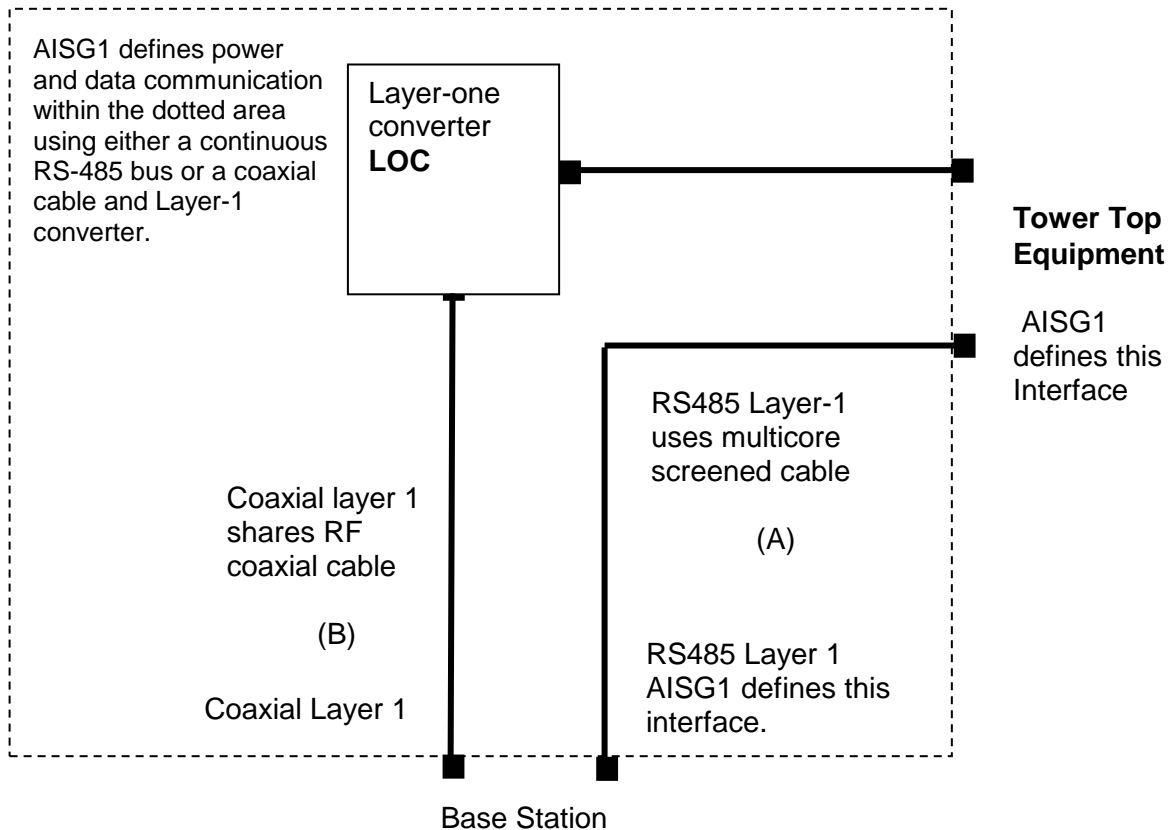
AISG1 defines power and data communication within the dotted area using either a continuous RS-485 bus or a coaxial cable and Layer-1 converter.

Layer-one converter
**LOC**

**Tower Top Equipment**

AISG1 defines this Interface

RS485 Layer-1 uses multicore screened cable

(A)

Coaxial layer 1 shares RF coaxial cable

(B)

Coaxial Layer 1

RS485 Layer 1 AISG1 defines this interface.

Base Station